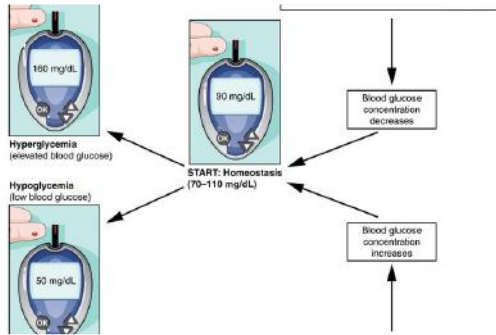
160 mg/dL

OK

90 mg/dL

OK

Blood glucose concentration decreases

Hyperglycemia
(elevated blood glucose)

START: Homeostasis
(70–110 mg/dL)

Hypoglycemia
(low blood glucose)

Blood glucose concentration increases

50 mg/dL

OK